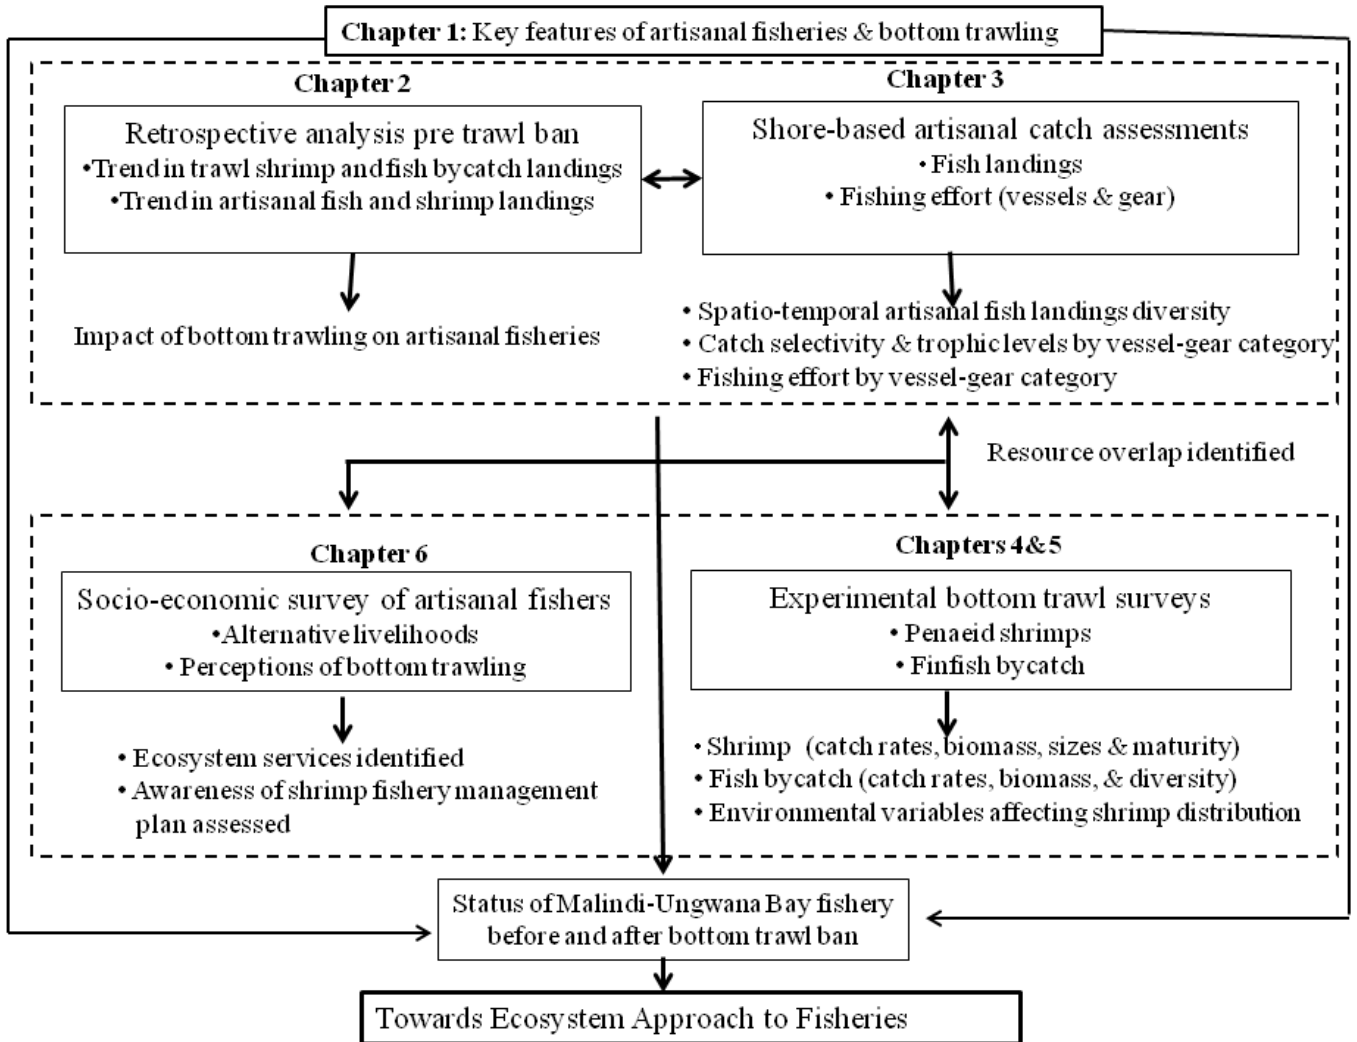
Chapter 1: Key features of artisanal fisheries & bottom trawling

Chapter 2

Retrospective analysis pre trawl ban
•Trend in trawl shrimp and fish bycatch landings
•Trend in artisanal fish and shrimp landings

Impact of bottom trawling on artisanal fisheries

Chapter 3

Shore-based artisanal catch assessments
• Fish landings
• Fishing effort (vessels & gear)

• Spatio-temporal artisanal fish landings diversity
• Catch selectivity & trophic levels by vessel-gear category
• Fishing effort by vessel-gear category

Resource overlap identified

Chapter 6

Socio-economic survey of artisanal fishers
•Alternative livelihoods
• Perceptions of bottom trawling

• Ecosystem services identified
• Awareness of shrimp fishery management plan assessed

Chapters 4&5

Experimental bottom trawl surveys
• Penaeid shrimps
• Finfish bycatch

• Shrimp (catch rates, biomass, sizes & maturity)
• Fish bycatch (catch rates, biomass, & diversity)
• Environmental variables affecting shrimp distribution

Status of Malindi-Ungwana Bay fishery before and after bottom trawl ban

Towards Ecosystem Approach to Fisheries